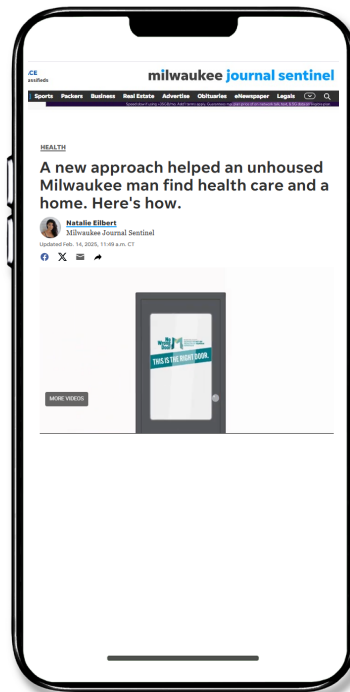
.CE
assifieds

milwaukee journal sentinel

Sports Packers Business Real Estate Advertise Obituaries eNewspaper Legals

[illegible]

HEALTH

A new approach helped an unhoused Milwaukee man find health care and a home. Here's how.

Natalie Eilbert
Milwaukee Journal Sentinel

Updated Feb. 14, 2025, 11:49 a.m. CT

THIS IS THE RIGHT DOOR.

MORE VIDEOS